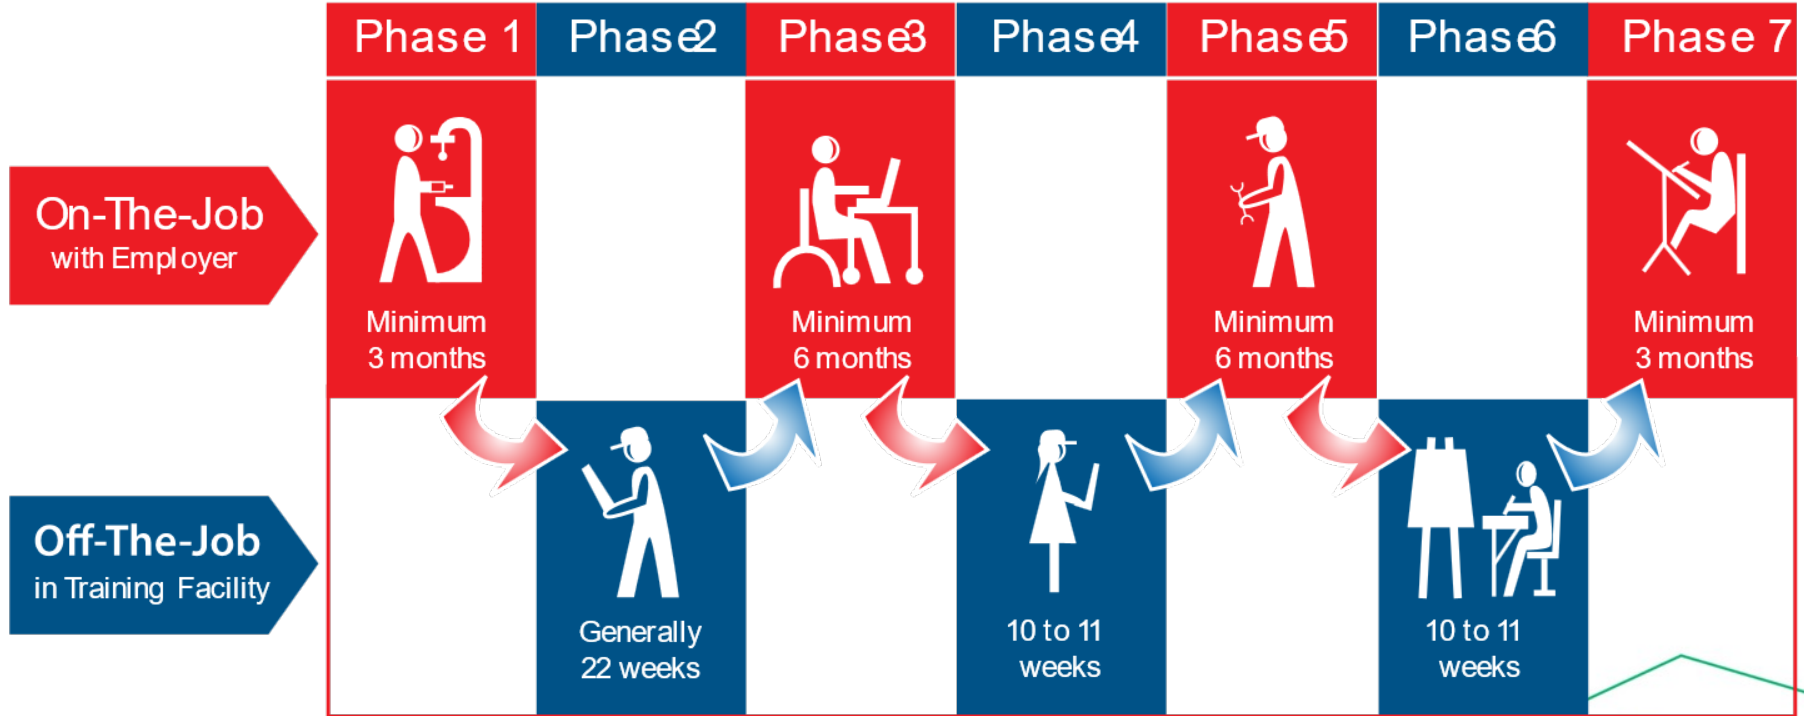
| | Phase 1 | Phase2 | Phase3 | Phase4 | Phase5 | Phase6 | Phase 7 |
|---|---|---|---|---|---|---|---|
| On-The-Job with Employer | Minimum 3 months | | Minimum 6 months | | Minimum 6 months | | Minimum 3 months |
| Off-The-Job in Training Facility | | Generally 22 weeks | | 10 to 11 weeks | | 10 to 11 weeks | |